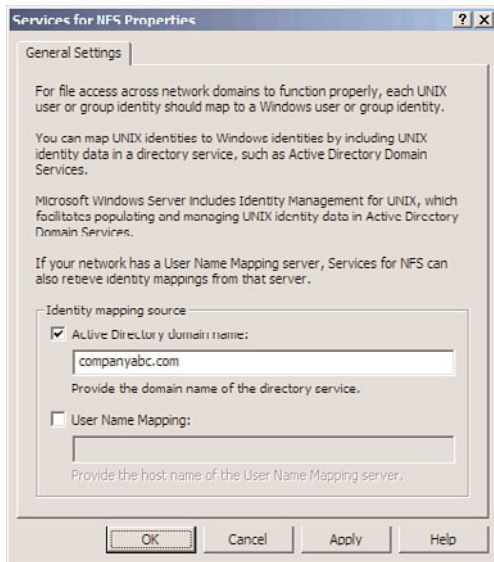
Services for NFS Properties

? X

General Settings

For file access across network domains to function properly, each UNIX user or group identity should map to a Windows user or group identity.

You can map UNIX identities to Windows identities by including UNIX identity data in a directory service, such as Active Directory Domain Services.

Microsoft Windows Server includes Identity Management for UNIX, which facilitates populating and managing UNIX identity data in Active Directory Domain Services.

If your network has a User Name Mapping server, Services for NFS can also retrieve identity mappings from that server.

Identity mapping source

Active Directory domain name:

companyabc.com

Provide the domain name of the directory service.

User Name Mapping:

Provide the host name of the User Name Mapping server.

OK

Cancel

Apply

Help